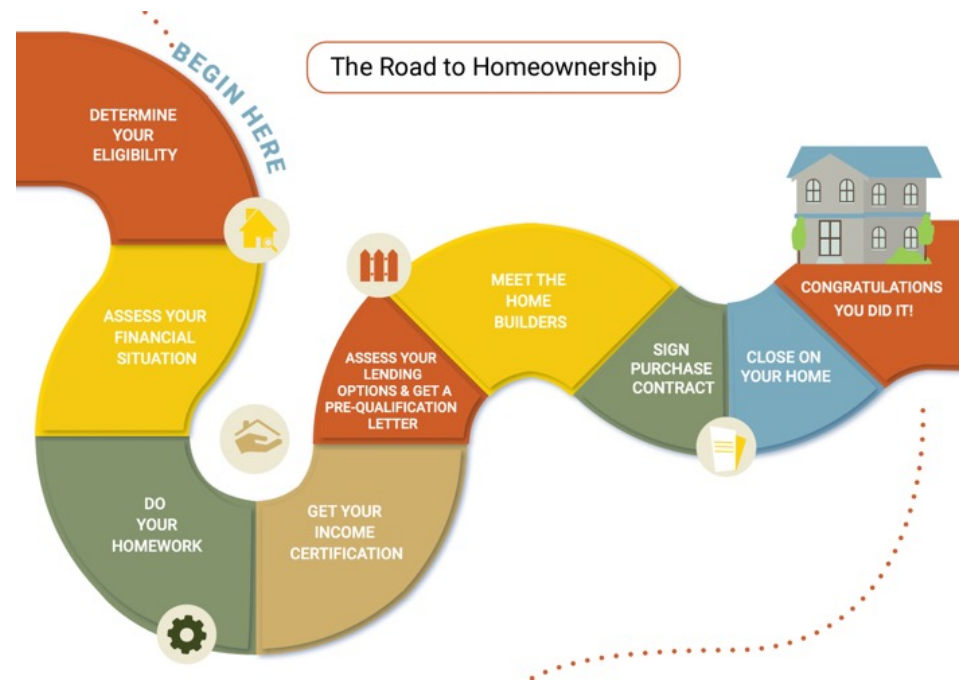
The Road to Homeownership

BEGIN HERE

DETERMINE YOUR ELIGIBILITY

ASSESS YOUR FINANCIAL SITUATION

DO YOUR HOMEWORK

GET YOUR INCOME CERTIFICATION

ASSESS YOUR LENDING OPTIONS & GET A PRE-QUALIFICATION LETTER

MEET THE HOME BUILDERS

SIGN PURCHASE CONTRACT

CLOSE ON YOUR HOME

CONGRATULATIONS YOU DID IT!